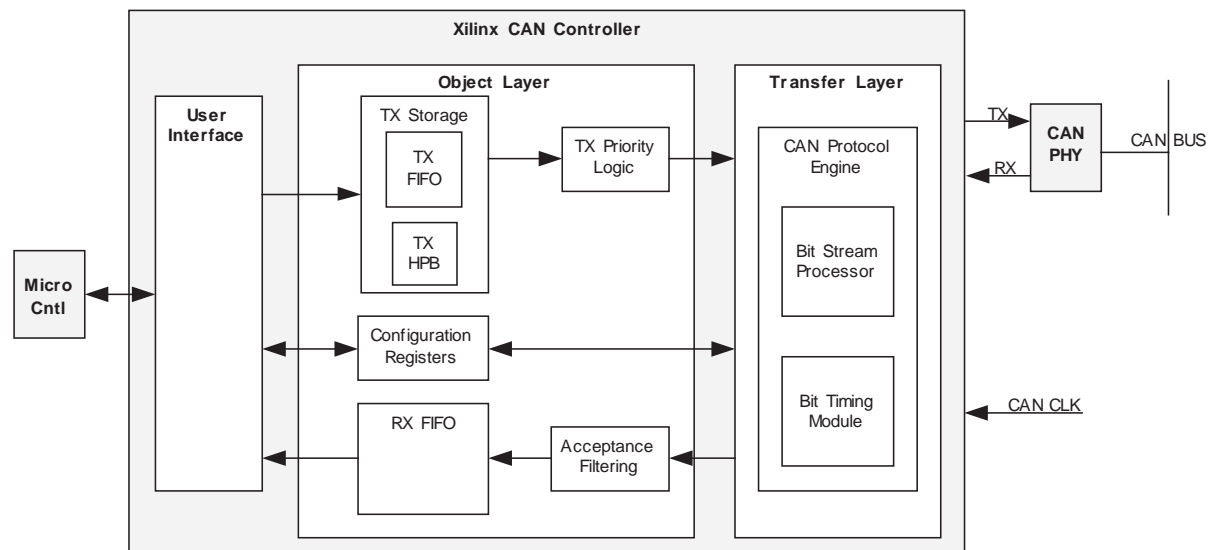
Xilinx CAN Controller

Object Layer

Transfer Layer

User Interface

TX Storage

TX FIFO

TX HPB

TX Priority Logic

CAN Protocol Engine

Bit Stream Processor

Bit Timing Module

TX

RX

CAN PHY

CAN BUS

Micro Cntl

Configuration Registers

RX FIFO

Acceptance Filtering

CAN CLK